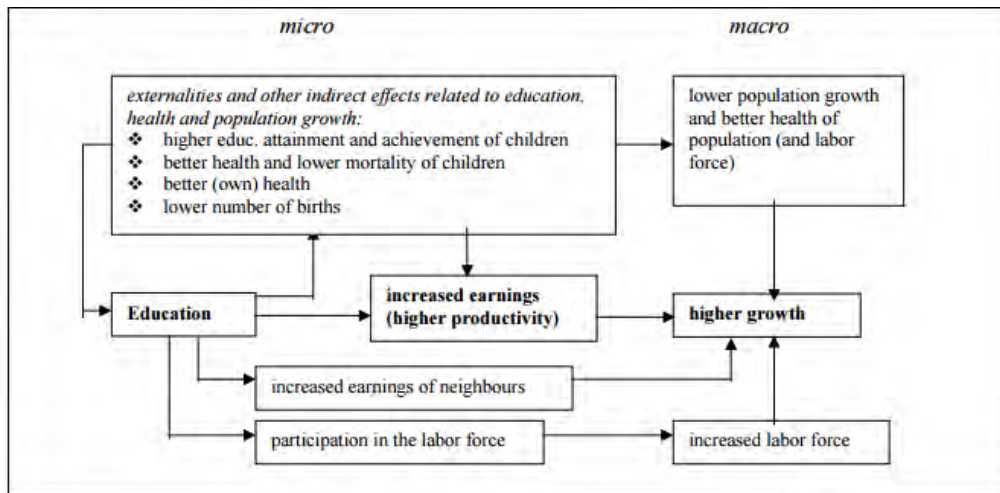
micro

macro

externalities and other indirect effects related to education, health and population growth:
❖ higher educ. attainment and achievement of children
❖ better health and lower mortality of children
❖ better (own) health
❖ lower number of births

lower population growth and better health of population (and labor force)

Education

increased earnings (higher productivity)

higher growth

increased earnings of neighbours

participation in the labor force

increased labor force